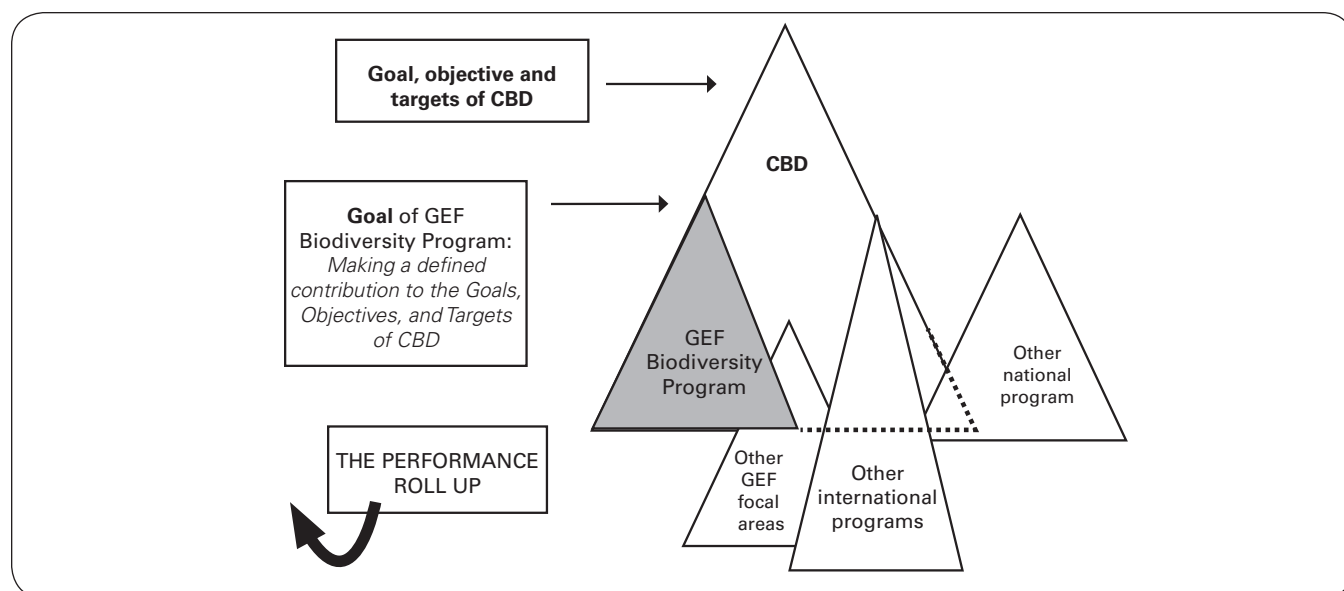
Goal, objective and targets of CBD

CBD

Goal of GEF Biodiversity Program: Making a defined contribution to the Goals, Objectives, and Targets of CBD

GEF Biodiversity Program

Other national program

THE PERFORMANCE ROLL UP

Other GEF focal areas

Other international programs